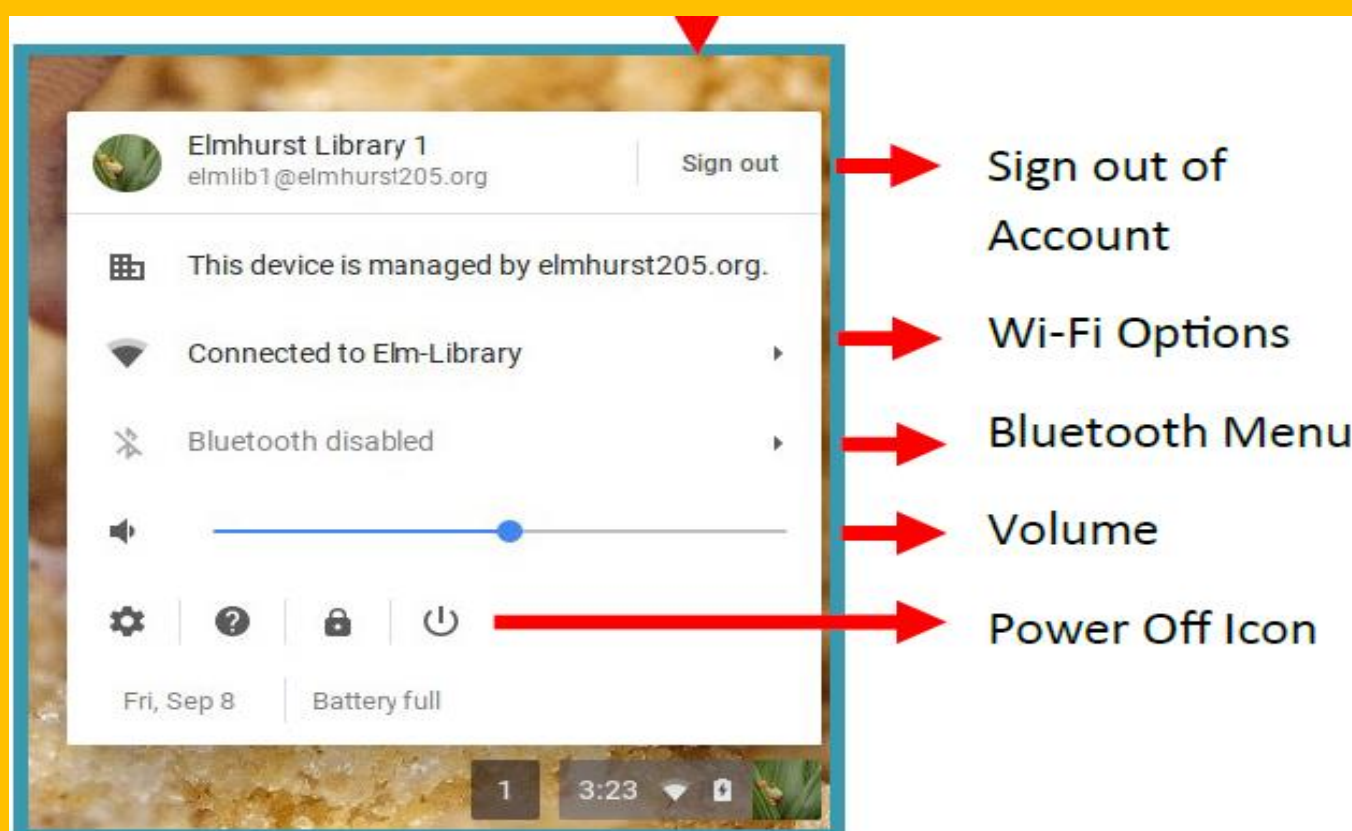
Elmhurst Library 1
elmlib1@elmhurst205.org

Sign out

This device is managed by elmhurst205.org.

Connected to Elm-Library

Bluetooth disabled

Fri, Sep 8

Battery full

1

3:23

Sign out of Account

Wi-Fi Options

Bluetooth Menu

Volume

Power Off Icon